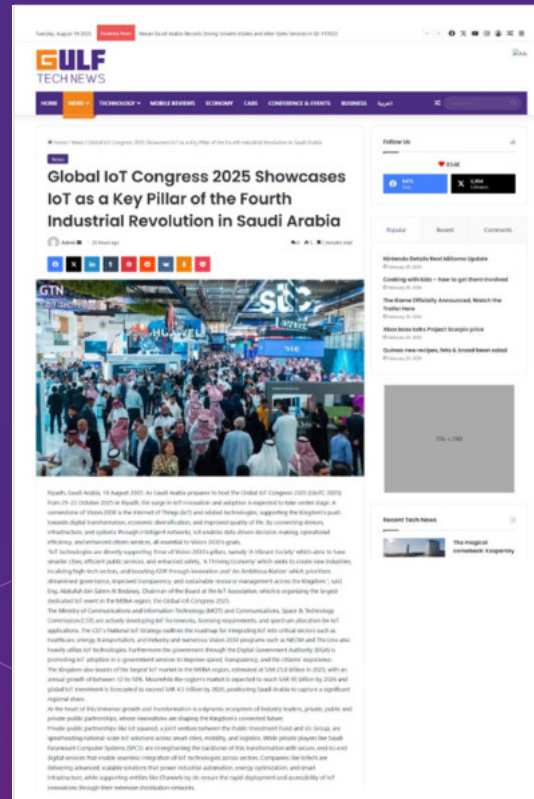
GULF TECH NEWS

HOME NEWS TECHNOLOGY MOBILE REVIEWS ECONOMY CARS CONFERENCE & EVENTS BUSINESS عربية

Home / News / Global IoT Congress 2025 Showcases IoT as a Key Pillar of the Fourth Industrial Revolution in Saudi Arabia

News

Global IoT Congress 2025 Showcases IoT as a Key Pillar of the Fourth Industrial Revolution in Saudi Arabia

GTN

Riyadh, Saudi Arabia, 14 August 2025: As Saudi Arabia prepares to host the Global IoT Congress 2025 (GIoTC 2025) from 29–31 October 2025 in Riyadh, the surge in IoT innovation and adoption is expected to take center stage. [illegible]

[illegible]

Follow Us

Popular Recent Comments

Nintendo Details Next Miitomo Update

Cooking with kids – how to get them involved

The Game Officially Announced, Watch the Trailer Here

Xbox boss talks Project Scorpio price

Guinea new recipes, feta & bread bean salad

336 x 280

Recent Tech News

The magical comeback: Kaspersky